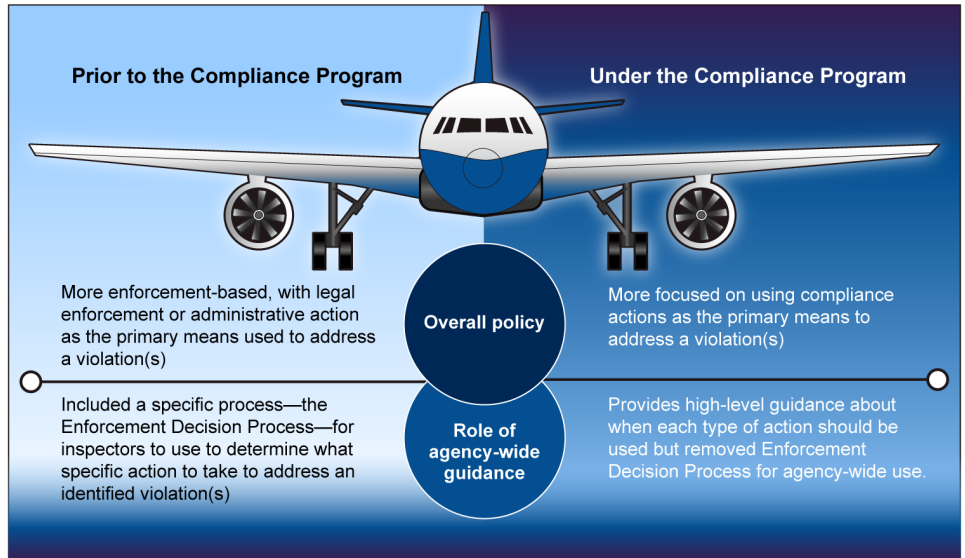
Prior to the Compliance Program

Under the Compliance Program

More enforcement-based, with legal enforcement or administrative action as the primary means used to address a violation(s)

Overall policy

More focused on using compliance actions as the primary means to address a violation(s)

Included a specific process—the Enforcement Decision Process—for inspectors to use to determine what specific action to take to address an identified violation(s)

Role of agency-wide guidance

Provides high-level guidance about when each type of action should be used but removed Enforcement Decision Process for agency-wide use.